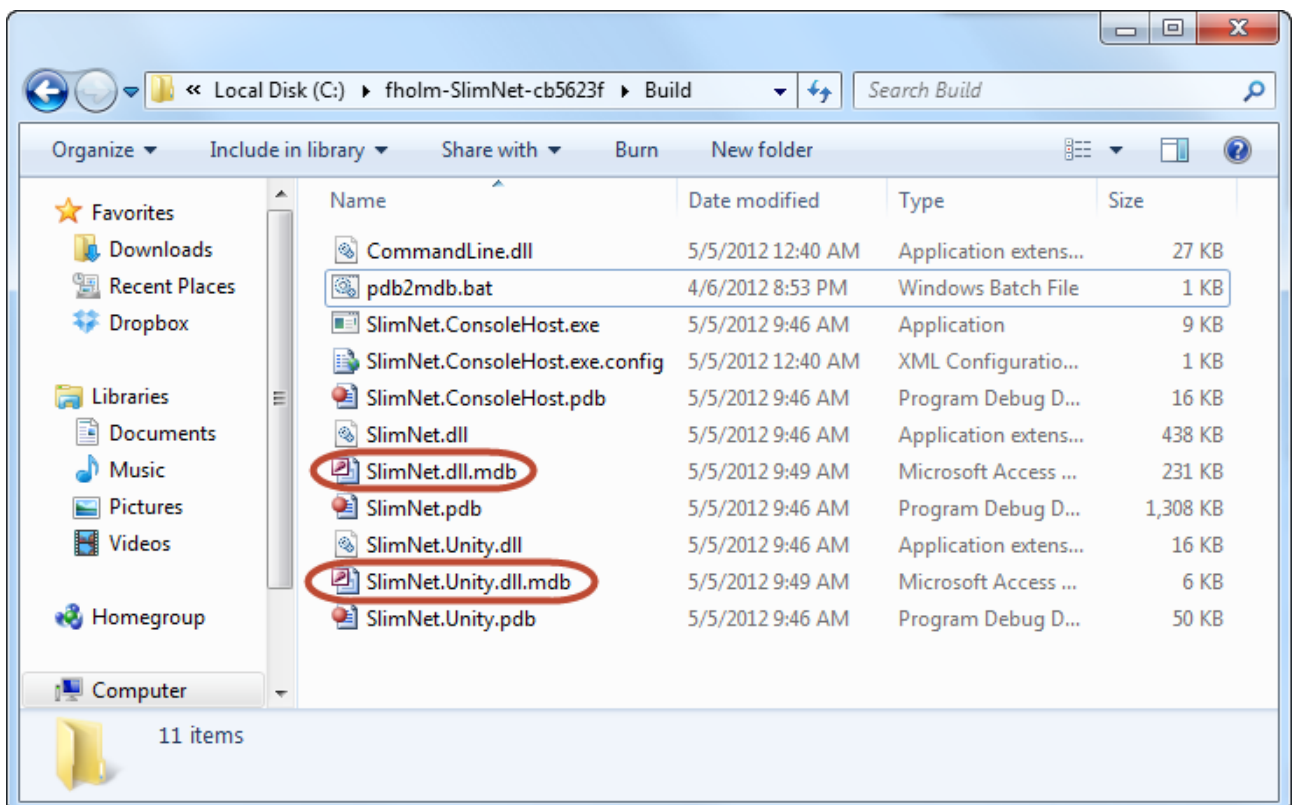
« Local Disk (C:) ▸ fholm-SlimNet-cb5623f ▸ Build

Search Build

Organize ▾ Include in library ▾ Share with ▾ Burn New folder

Favorites
Downloads
Recent Places
Dropbox

Libraries
Documents
Music
Pictures
Videos

Homegroup

Computer

| Name | Date modified | Type | Size |
|---|---|---|---|
| CommandLine.dll | 5/5/2012 12:40 AM | Application extens... | 27 KB |
| pdb2mdb.bat | 4/6/2012 8:53 PM | Windows Batch File | 1 KB |
| SlimNet.ConsoleHost.exe | 5/5/2012 9:46 AM | Application | 9 KB |
| SlimNet.ConsoleHost.exe.config | 5/5/2012 12:40 AM | XML Configuratio... | 1 KB |
| SlimNet.ConsoleHost.pdb | 5/5/2012 9:46 AM | Program Debug D... | 16 KB |
| SlimNet.dll | 5/5/2012 9:46 AM | Application extens... | 438 KB |
| SlimNet.dll.mdb | 5/5/2012 9:49 AM | Microsoft Access ... | 231 KB |
| SlimNet.pdb | 5/5/2012 9:46 AM | Program Debug D... | 1,308 KB |
| SlimNet.Unity.dll | 5/5/2012 9:46 AM | Application extens... | 16 KB |
| SlimNet.Unity.dll.mdb | 5/5/2012 9:49 AM | Microsoft Access ... | 6 KB |
| SlimNet.Unity.pdb | 5/5/2012 9:46 AM | Program Debug D... | 50 KB |

11 items